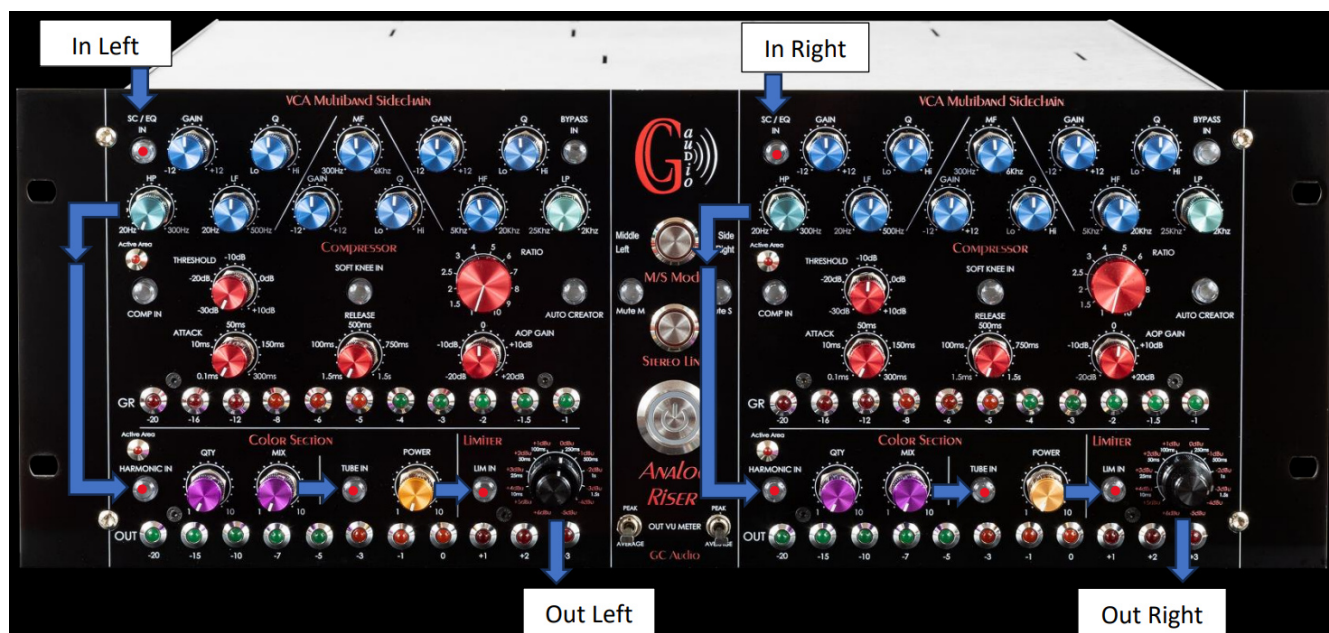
In Left

In Right

VCA Multiband Sidechain

SC / EQ IN

GAIN -12 +12

Q Lo Hi

MF 300Hz 6Khz

GAIN -12 +12

Q Lo Hi

BYPASS IN

HP 20Hz 300Hz

LF 20Hz 500Hz

GAIN -12 +12

Q Lo Hi

HF 5Khz 20Khz

LP 25Khz 2Khz

COMPRESSOR

Active Area

THRESHOLD -10dB -20dB 0dB -30dB +10dB

SOFT KNEE IN

RATIO 1 1.5 2 2.5 3 4 5 6 7 8 9 10

COMP IN

AUTO CREATOR

ATTACK 50ms 10ms 150ms 0.1ms 300ms

RELEASE 500ms 100ms 750ms 1.5ms 1.5s

AOP GAIN 0 -10dB +10dB -20dB +20dB

GR -20 -16 -12 -8 -6 -5 -4 -3 -2 -1.5 -1

COLOR SECTION

Active Area

HARMONIC IN

QTY 1 10

MIX 1 10

TUBE IN

POWER 1 10

LIMITER

LIM IN

OUT -20 -15 -10 -7 -5 -3 -1 0 +1 +2 +3

G audio

Middle Left

Side Right

M/S Mod

Mute M

Mute S

Stereo Lin

Analog Riser

PEAK AVERAGE

OUT VU METER

PEAK AVERAGE

GC Audio

VCA Multiband Sidechain

SC / EQ IN

GAIN -12 +12

Q Lo Hi

MF 300Hz 6Khz

GAIN -12 +12

Q Lo Hi

BYPASS IN

HP 20Hz 300Hz

LF 20Hz 500Hz

GAIN -12 +12

Q Lo Hi

HF 5Khz 20Khz

LP 25Khz 2Khz

COMPRESSOR

Active Area

THRESHOLD -10dB -20dB 0dB -30dB +10dB

SOFT KNEE IN

RATIO 1 1.5 2 3 4 5 6 7 8

COMP IN

AUTO CREATOR

ATTACK 50ms 10ms 150ms 0.1ms 300ms

RELEASE 500ms 100ms 750ms 1.5ms 1.5s

AOP GAIN 0 -10dB +10dB -20dB +20dB

GR -20 -16 -12 -8 -6 -5 -4 -3 -2 -1.5 -1

COLOR SECTION

Active Area

HARMONIC IN

QTY 1 10

MIX 1 10

TUBE IN

POWER 1 10

LIMITER

LIM IN

OUT -20 -15 -10 -7 -5 -3 -1 0 +1 +2 +3

Out Left

Out Right